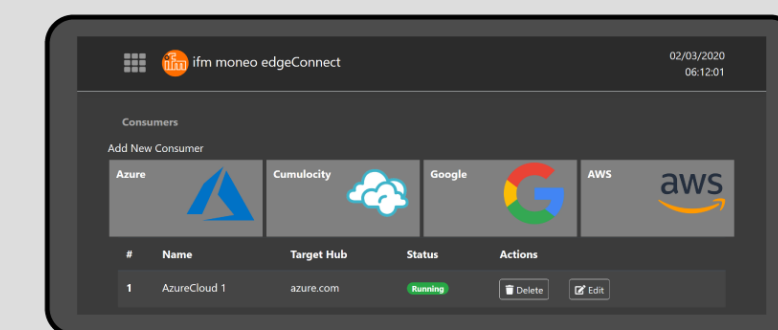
ifm ifm moneo edgeConnect

02/03/2020
06:12:01

Consumers

Add New Consumer

Azure

Cumulocity

Google

AWS

aws

| # | Name | Target Hub | Status | Actions |
|---|---|---|---|---|
| 1 | AzureCloud 1 | azure.com | Running | Delete Edit |